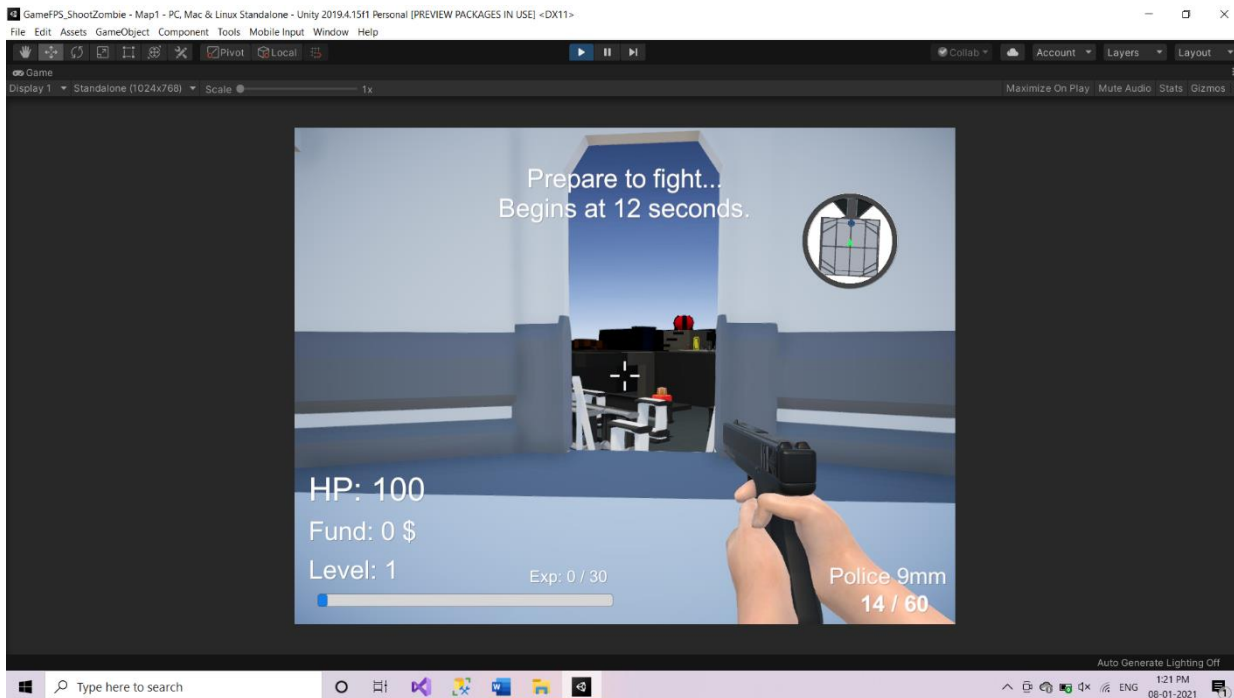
GameFPS_ShootZombie - Map1 - PC, Mac & Linux Standalone - Unity 2019.4.15f1 Personal [PREVIEW PACKAGES IN USE] <DX11>
File Edit Assets GameObject Component Tools Mobile Input Window Help

Pivot Local

Collab Account Layers Layout

Game
Display 1 Standalone (1024x768) Scale 1x
Maximize On Play Mute Audio Stats Gizmos

Prepare to fight...
Begins at 12 seconds.

HP: 100
Fund: 0 $
Level: 1
Exp: 0 / 30
Police 9mm
14 / 60

Auto Generate Lighting Off

Type here to search
ENG 1:21 PM 08-01-2021